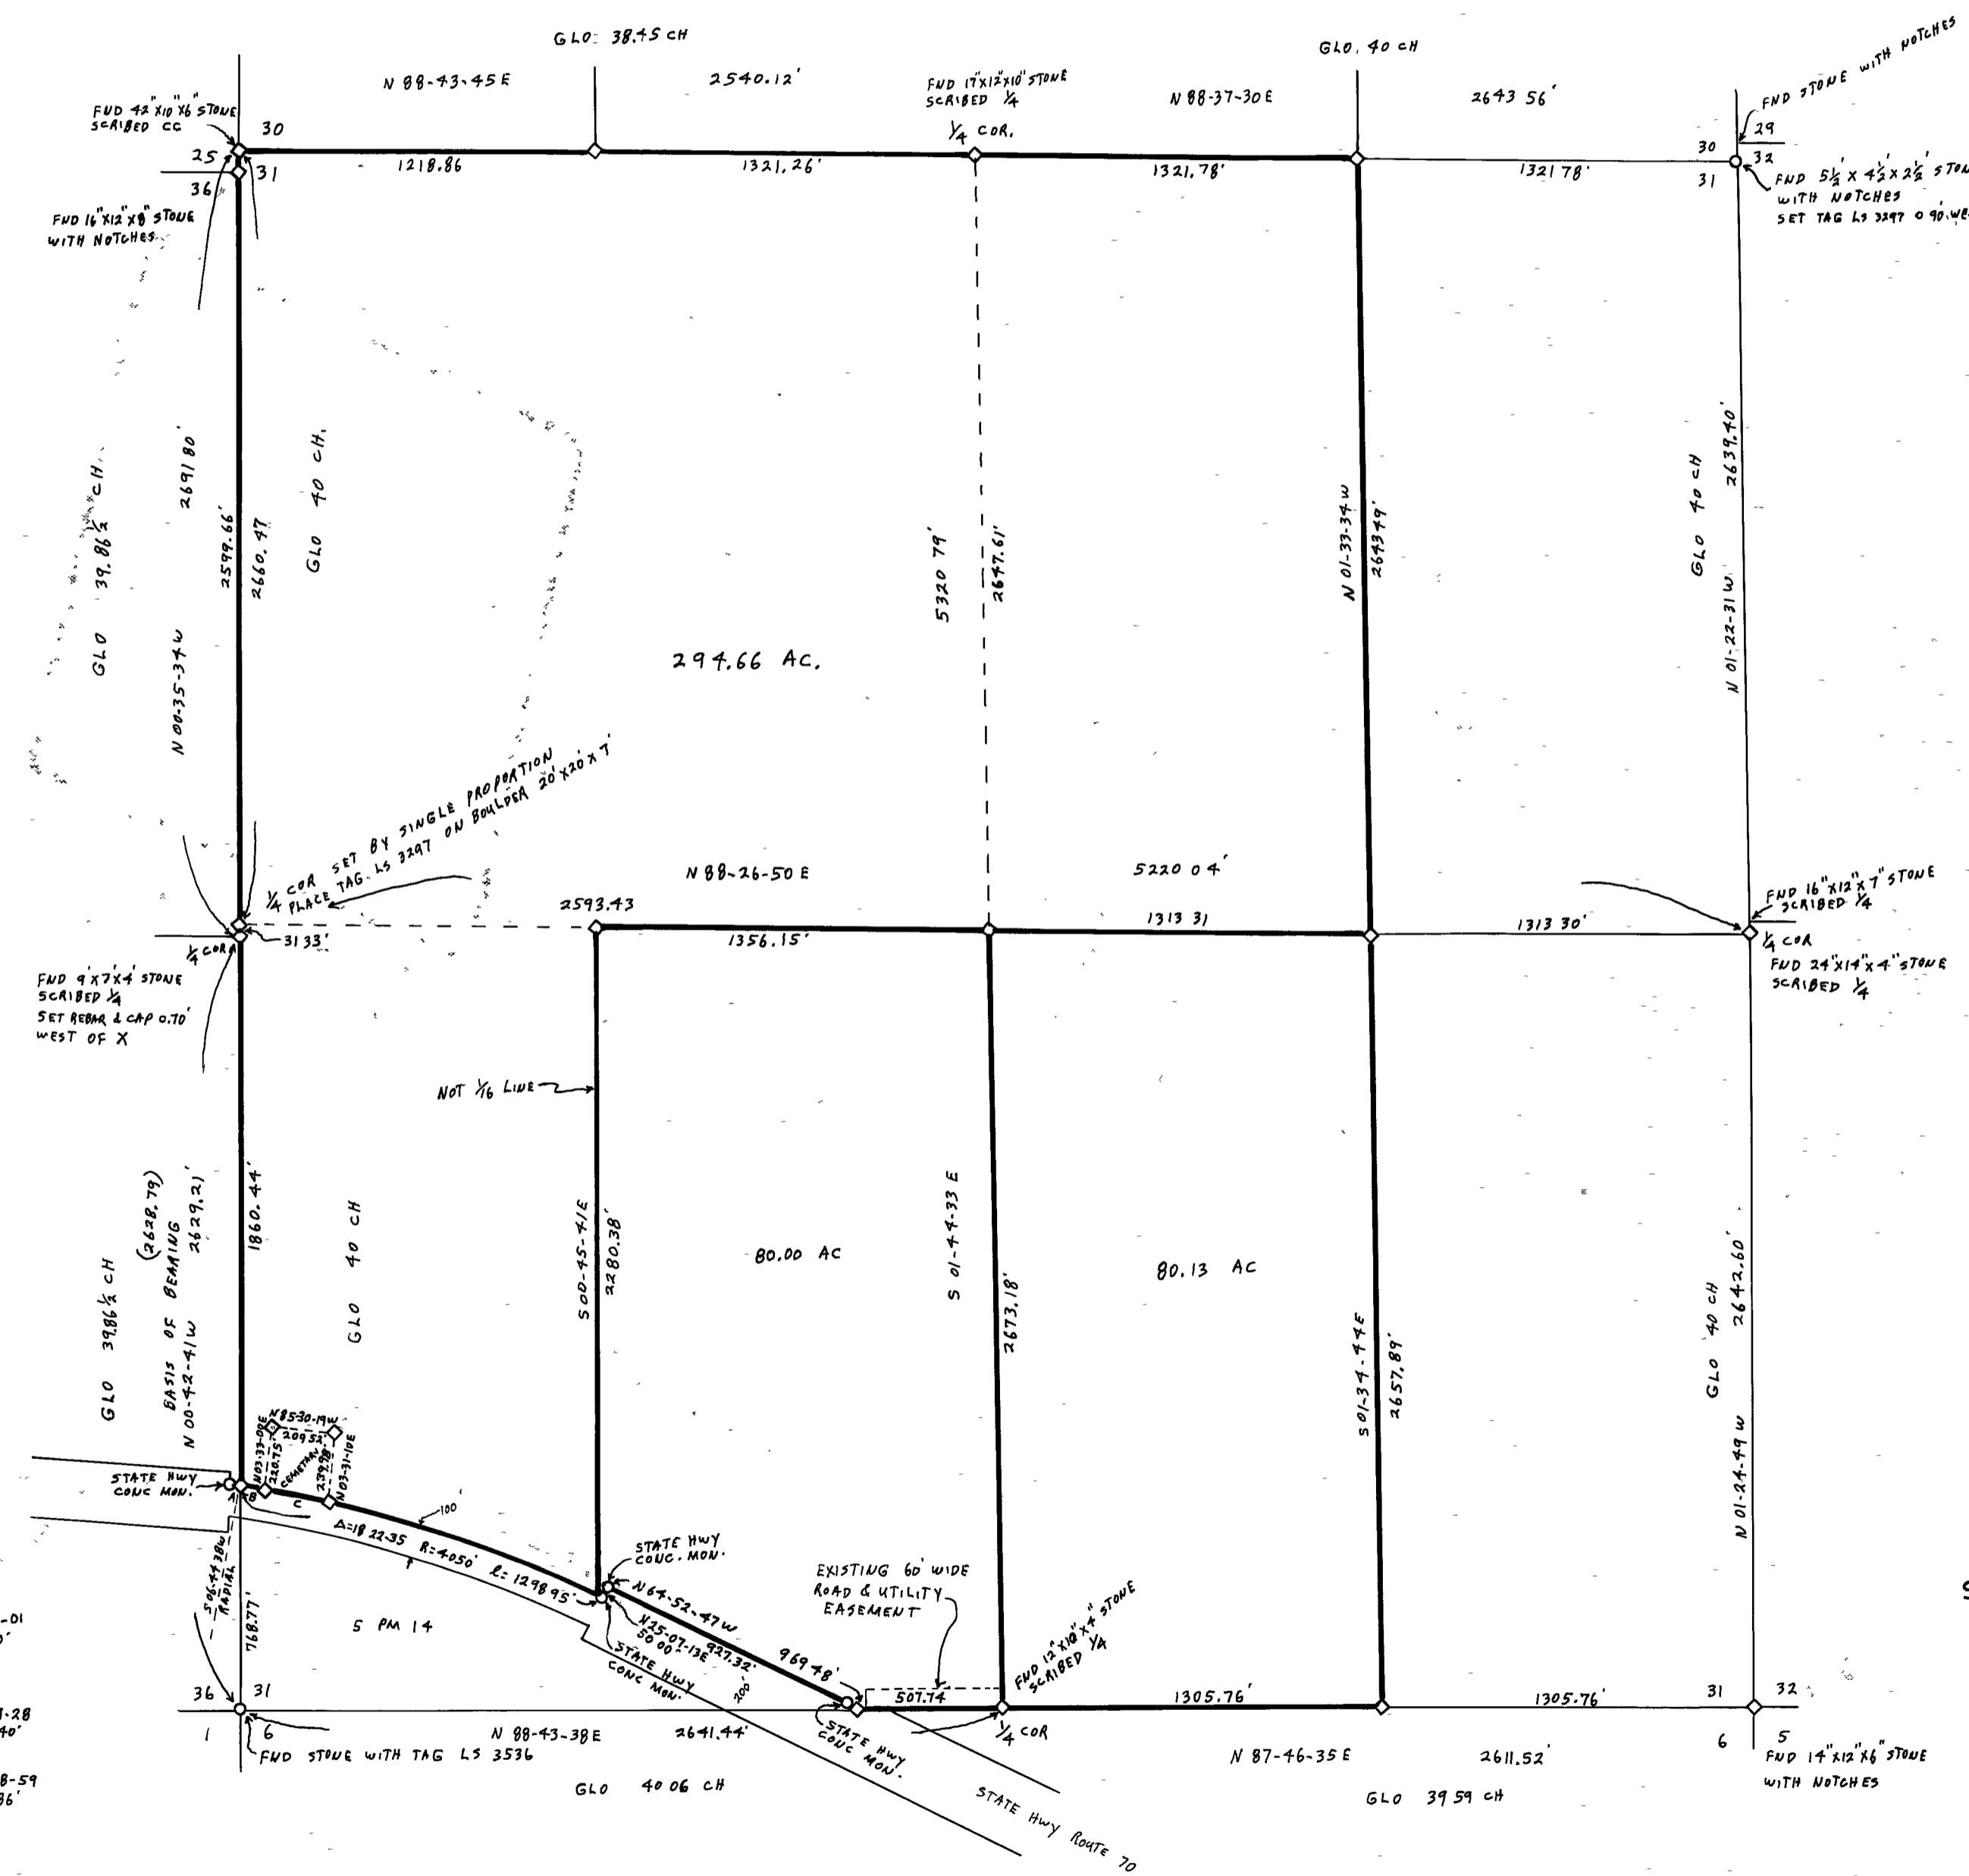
GLO 38.45 CH

GLO. 40 CH

N 88-43-45 E

2540.12'

FND 17"X12"X10" STONE SCRIBED 1/4

N 88-37-30 E

2643 56'

FND STONE WITH NOTCHES

FND 42"X10"X6" STONE SCRIBED CC

30

1/4 COR.

29

25

31

1218.86

1321.26'

1321.78'

1321 78'

30

32

36

31

FND 5½' X 4½' X 2½' STONE WITH NOTCHES SET TAG LS 3297 0.90' WE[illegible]

FND 16"X12"X8" STONE WITH NOTCHES

GLO 39.86½ CH

2691 80

N 00-35-34 W

2599.66'

2660.47

GLO 40 CH.

294.66 AC.

5320 79'

2647.61'

N 01-33-34 W

2643.49'

GLO 40 CH

2639.40'

N 01-22-31 W

1/4 COR SET BY SINGLE PROPORTION PLACE TAG LS 3297 ON BOULDER 20'X20'X7'

N 88-26-50 E

5220 04'

FND 16"X12"X7" STONE SCRIBED 1/4

2593.43

1313 31

1313 30'

1/4 COR

3133'

1356.15'

1/4 COR

FND 9'X7'X4' STONE SCRIBED 1/4 SET REBAR & CAP 0.70' WEST OF X

FND 24"X14"X4" STONE SCRIBED 1/4

NOT 1/16 LINE

GLO 39.86½ CH

BASIS OF BEARING N 00-42-41 W

(2628.79) 2629.21'

1860.44'

GLO 40 CH

S 00-45-41 E

2280.38'

80.00 AC

S 01-44-33 E

2673.18'

80.13 AC

S 01-34-44 E

2657.89'

GLO 40 CH

2642.60'

N 01-24-49 W

N 85-30-19 W

209.52

N 03-33-09 E

220.75'

CEMETARY

239.78

N 03-31-10 E

STATE HWY CONC MON.

C

Δ=18 22-35 R=4050' ℓ=1298.95'

100'

STATE HWY CONC. MON.

N 64-52-47 W

N 25-07-13 E 50.00'

927.32'

969.48'

EXISTING 60' WIDE ROAD & UTILITY EASEMENT

FND 12"X10"X4" STONE SCRIBED 1/4

S 06-47-38 W RADIAL

768.77'

S PM 14

STATE HWY CONC MON.

200'

507.74

1305.76'

1305.76'

36

31

31

32

1

6

1/4 COR

6

5

STATE HWY CONC MON.

N 88-43-38 E

2641.44'

N 87-46-35 E

2611.52'

FND STONE WITH TAG LS 3536

FND 14"X12"X6" STONE WITH NOTCHES

GLO 40 06 CH

STATE HWY ROUTE 70

GLO 39 59 CH

-01
0'

1-28
40'

8-59
36'

S